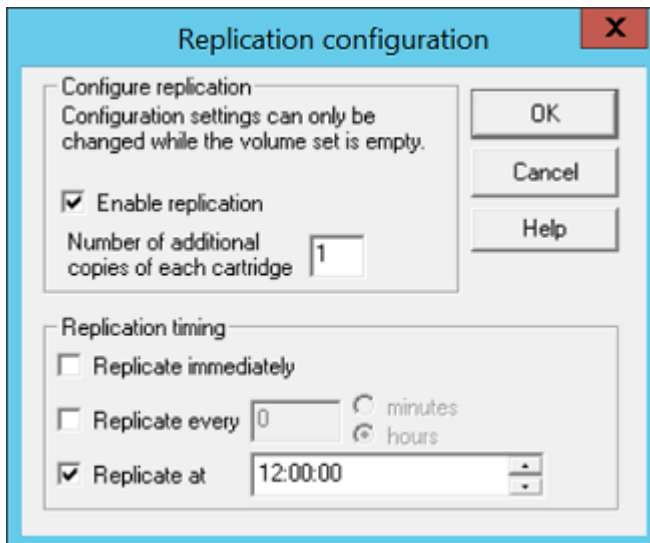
Replication configuration

X

Configure replication

Configuration settings can only be changed while the volume set is empty.

Enable replication

Number of additional copies of each cartridge 1

OK

Cancel

Help

Replication timing

Replicate immediately

Replicate every 0

minutes

hours

Replicate at 12:00:00